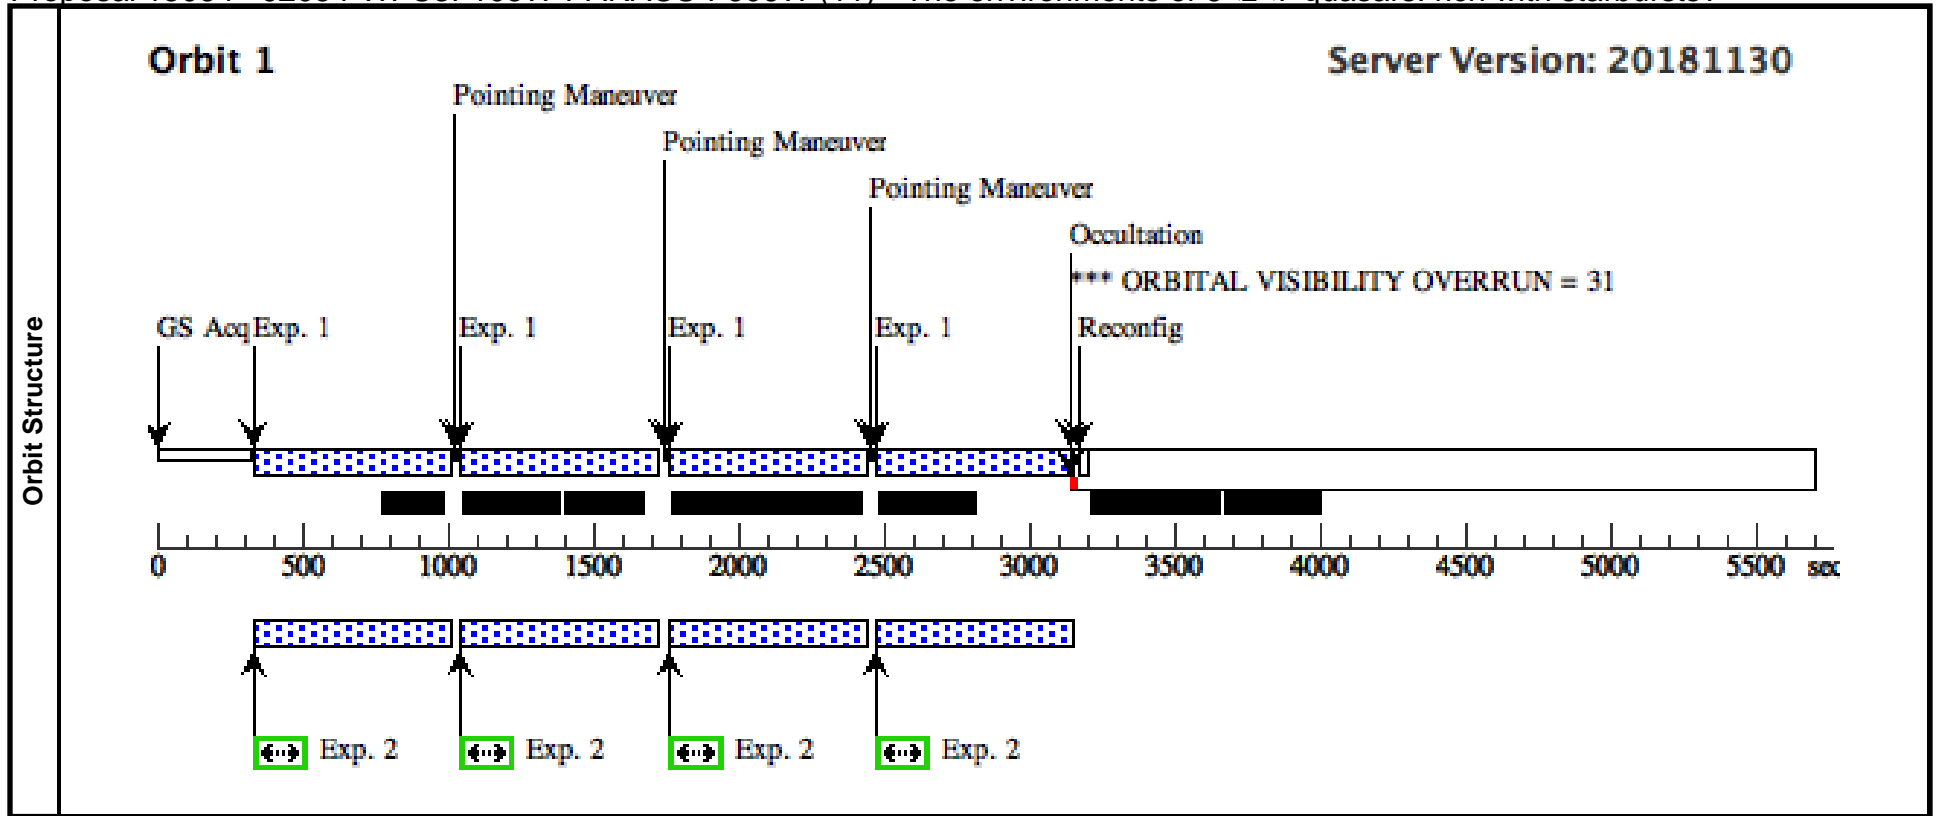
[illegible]

Orbit Structure

Orbit 1

Server Version: 20181130

Pointing Maneuver

Pointing Maneuver

Pointing Maneuver

Occultation

*** ORBITAL VISIBILITY OVERRUN = 31

GS Acq Exp. 1

Exp. 1

Exp. 1

Exp. 1

Reconfig

0 500 1000 1500 2000 2500 3000 3500 4000 4500 5000 5500 sec

Exp. 2

Exp. 2

Exp. 2

Exp. 2